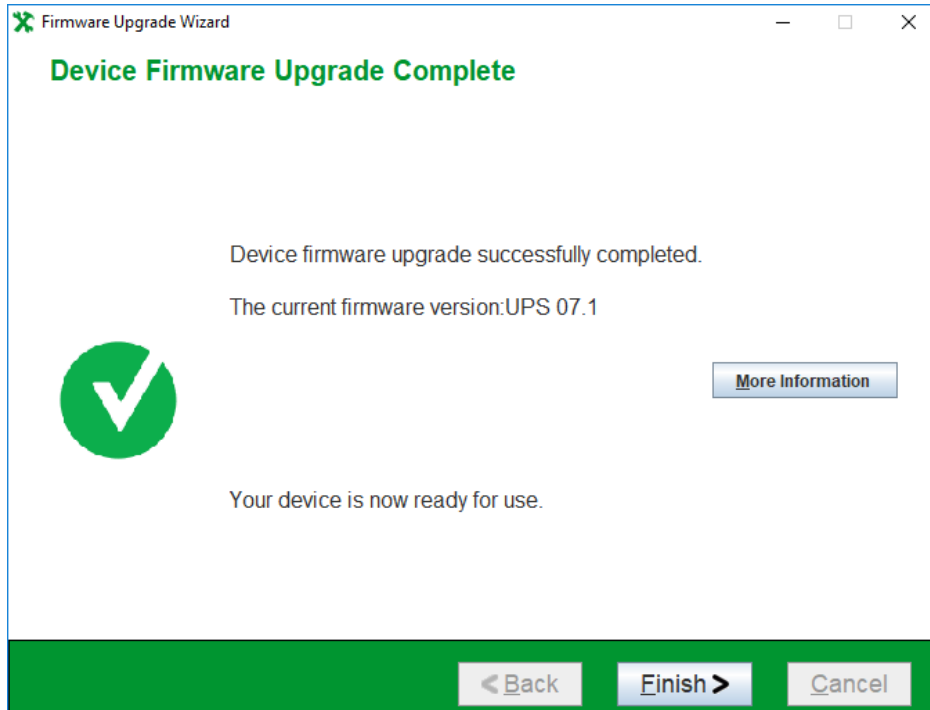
Firmware Upgrade Wizard

Device Firmware Upgrade Complete

Device firmware upgrade successfully completed.

The current firmware version:UPS 07.1

More Information

Your device is now ready for use.

< Back

Finish >

Cancel